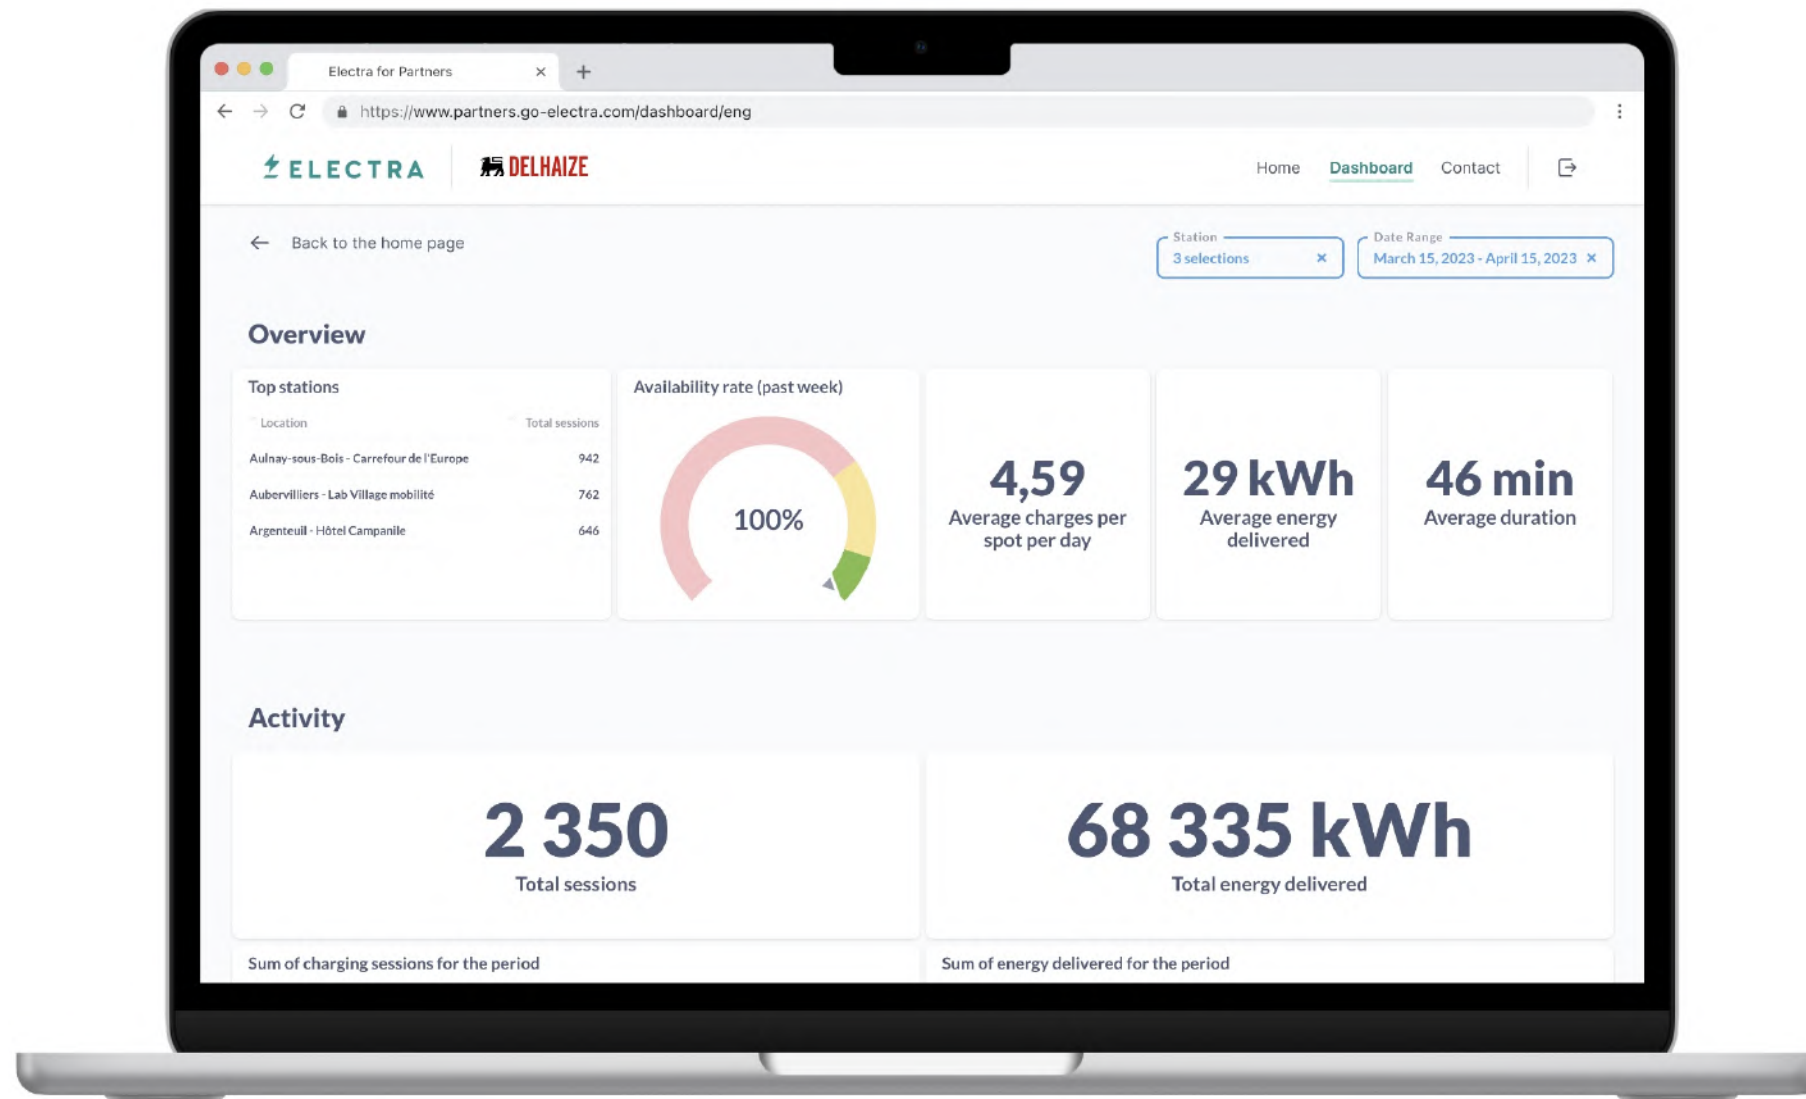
Electra for Partners ×
+
https://www.partners.go-electra.com/dashboard/eng

ELECTRA DELHAIZE

Home Dashboard Contact

← Back to the home page

Station
3 selections ×

Date Range
March 15, 2023 - April 15, 2023 ×

Overview

Top stations

| Location | Total sessions |
|---|---|
| Aulnay-sous-Bois - Carrefour de l'Europe | 942 |
| Aubervilliers - Lab Village mobilité | 762 |
| Argenteuil - Hôtel Campanile | 646 |

Availability rate (past week)

100%

4,59
Average charges per spot per day

29 kWh
Average energy delivered

46 min
Average duration

Activity

2 350
Total sessions

68 335 kWh
Total energy delivered

Sum of charging sessions for the period

Sum of energy delivered for the period